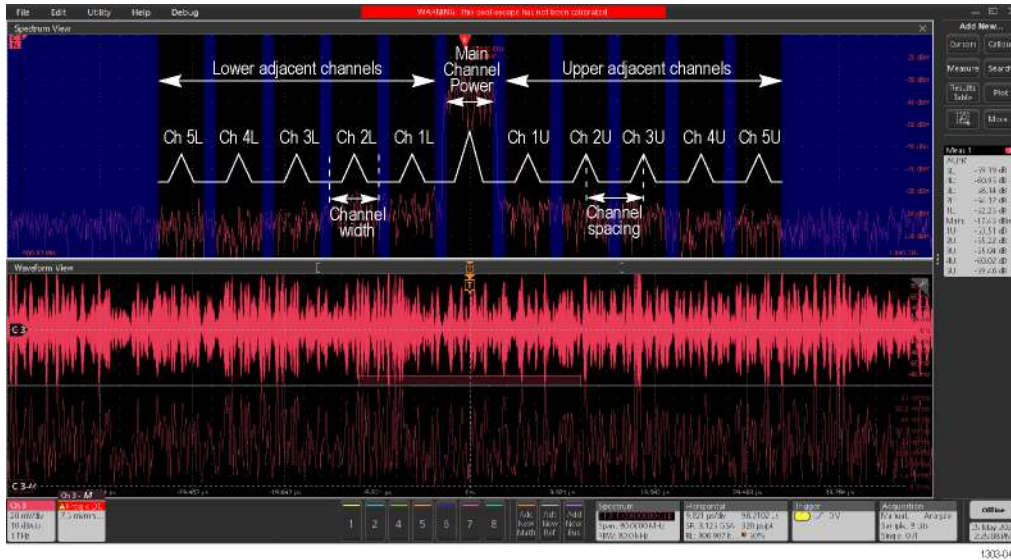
File Edit Utility Help Debug

WARNING: The oscilloscope has not been calibrated

Spectrum View

Lower adjacent channels

Main Channel Power

Upper adjacent channels

Ch 5L Ch 4L Ch 3L Ch 2L Ch 1L Ch 1U Ch 2U Ch 3U Ch 4U Ch 5U

Channel width

Channel spacing

Waveform View

C 3

C 3-M

Add New...

Cursors Callout

Measure Search

Results Table Plot

More

Meas 1

ACPR

Ch 3

Ch 3 - M

1 2 3 4 5 6 7 8

Add New Math

Add New Ref

Add New Bus

Spectrum

Horizontal

Trigger

Acquisition

Offline

1303-04